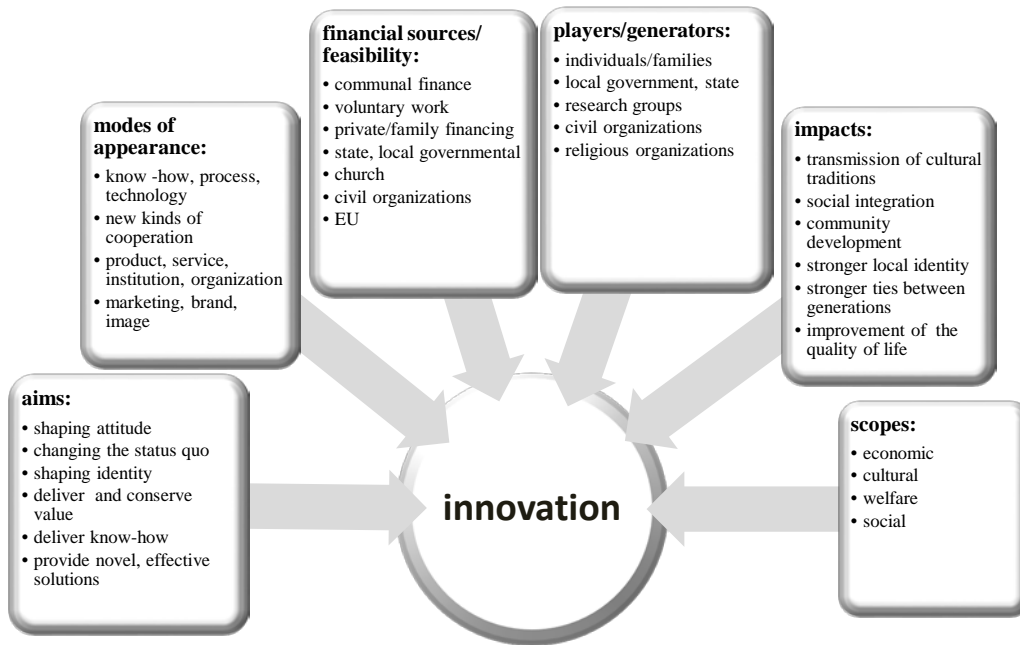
financial sources/ feasibility:
• communal finance
• voluntary work
• private/family financing
• state, local governmental
• church
• civil organizations
• EU

players/generators:
• individuals/families
• local government, state
• research groups
• civil organizations
• religious organizations

modes of appearance:
• know -how, process, technology
• new kinds of cooperation
• product, service, institution, organization
• marketing, brand, image

impacts:
• transmission of cultural traditions
• social integration
• community development
• stronger local identity
• stronger ties between generations
• improvement of the quality of life

aims:
• shaping attitude
• changing the status quo
• shaping identity
• deliver and conserve value
• deliver know-how
• provide novel, effective solutions

innovation

scopes:
• economic
• cultural
• welfare
• social